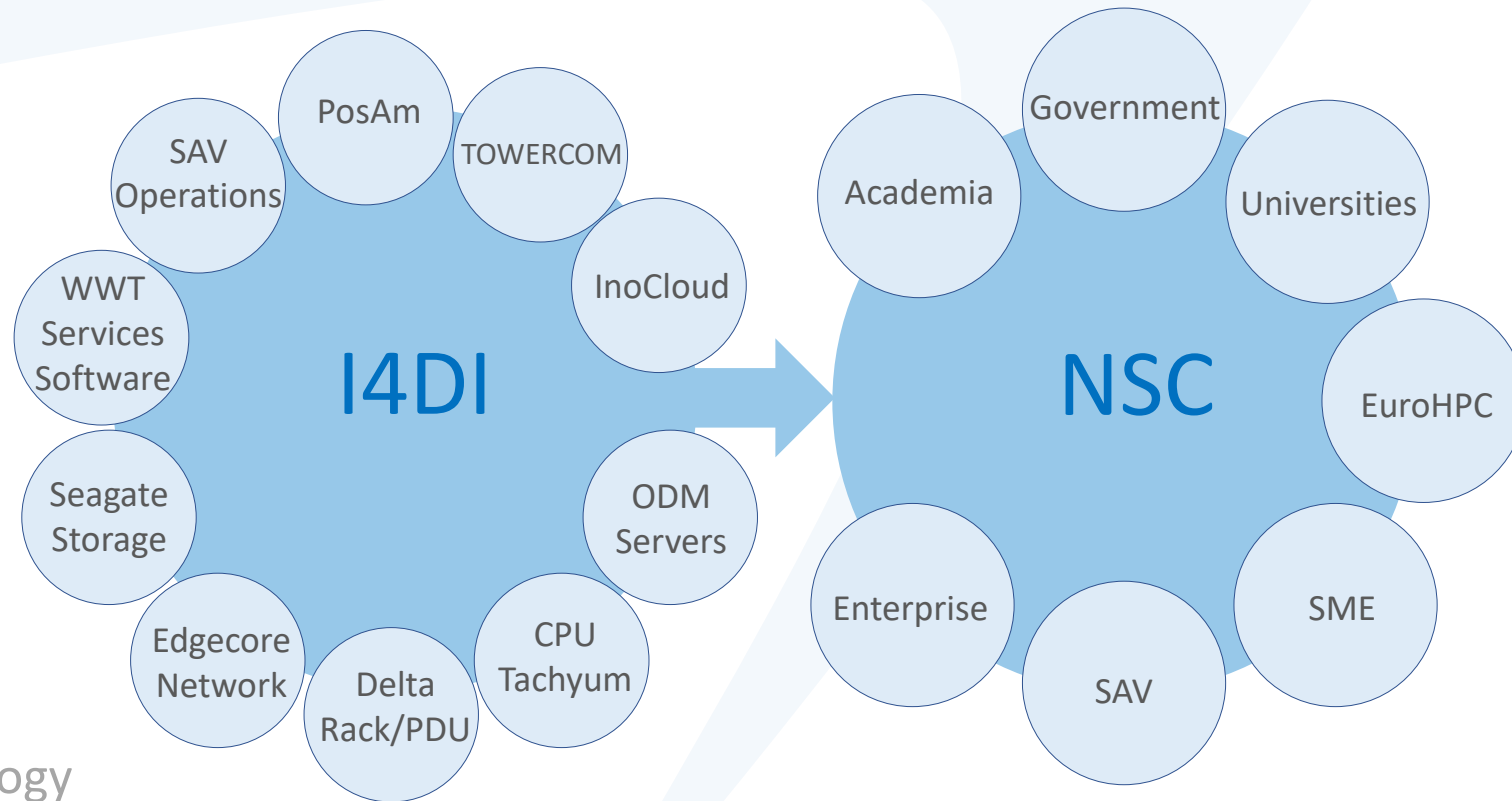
PosAm

SAV Operations

TOWERCOM

InoCloud

WWT Services Software

I4DI

Seagate Storage

ODM Servers

Edgecore Network

Delta Rack/PDU

CPU Tachyum

Government

Academia

Universities

NSC

EuroHPC

Enterprise

SME

SAV

ogy